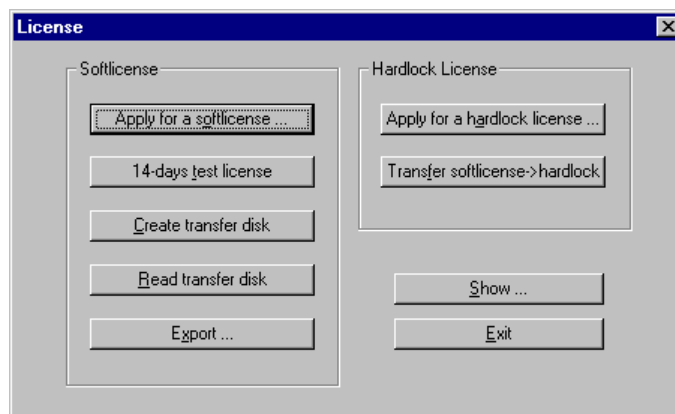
License

Softlicense

Apply for a softlicense ...

14-days test license

Create transfer disk

Read transfer disk

Export ...

Hardlock License

Apply for a hardlock license ...

Transfer softlicense->hardlock

Show ...

Exit